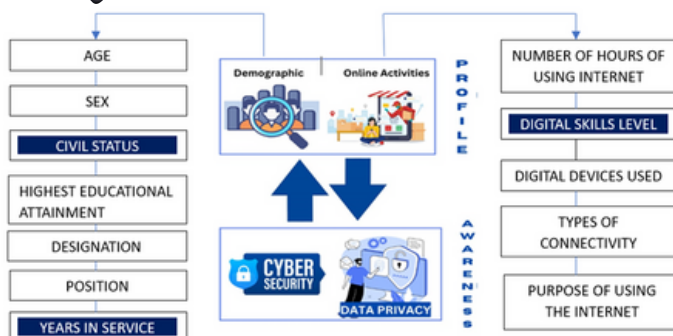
AGE

SEX

CIVIL STATUS

HIGHEST EDUCATIONAL ATTAINMENT

DESIGNATION

POSITION

YEARS IN SERVICE

Demographic

Online Activities

PROFILE

CYBER SECURITY

DATA PRIVACY

AWARENESS

NUMBER OF HOURS OF USING INTERNET

DIGITAL SKILLS LEVEL

DIGITAL DEVICES USED

TYPES OF CONNECTIVITY

PURPOSE OF USING THE INTERNET